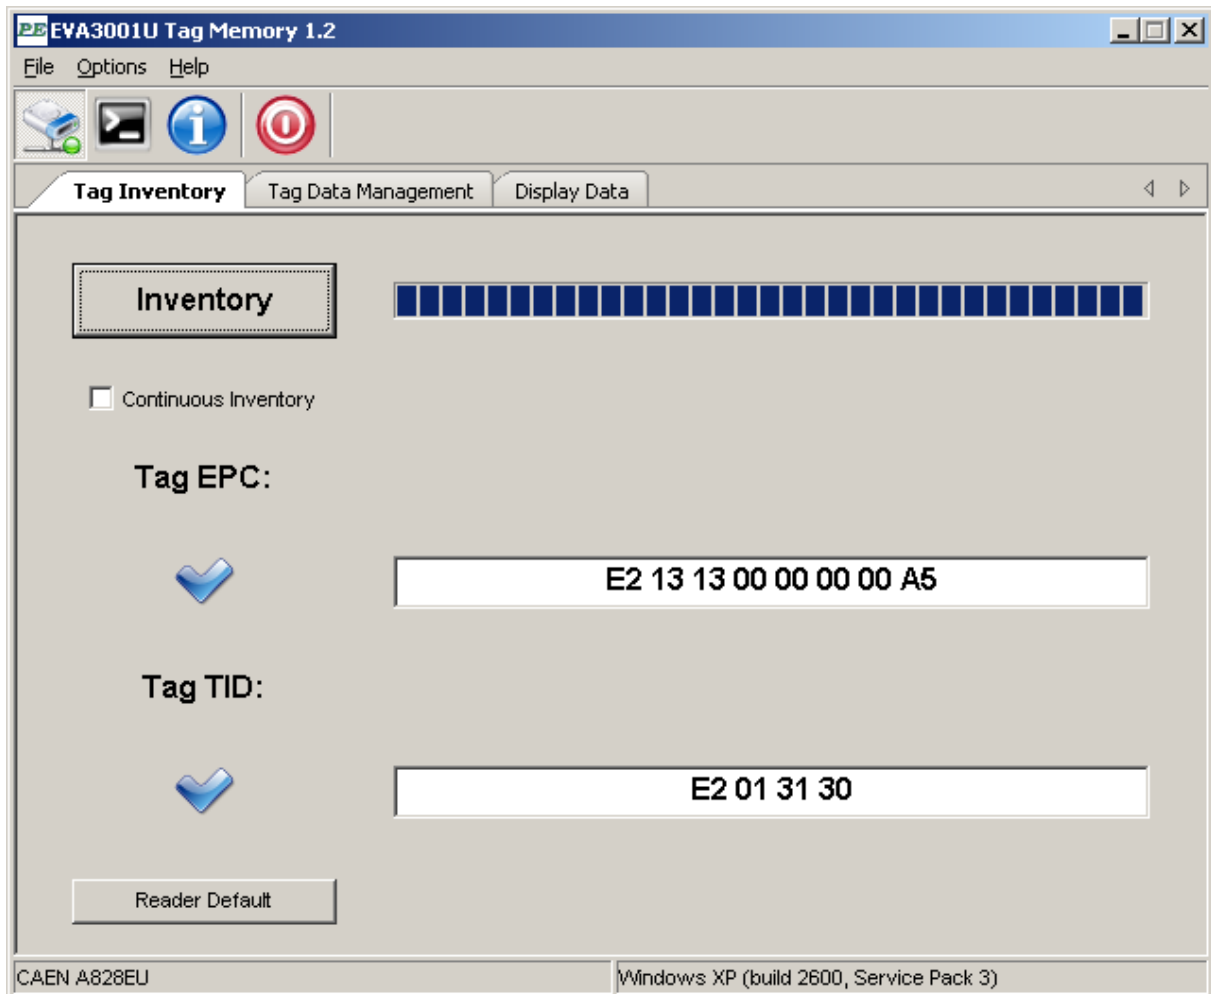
PE EVA3001U Tag Memory 1.2

File Options Help

Tag Inventory | Tag Data Management | Display Data

Inventory

Continuous Inventory

Tag EPC:

E2 13 13 00 00 00 00 A5

Tag TID:

E2 01 31 30

Reader Default

CAEN A828EU

Windows XP (build 2600, Service Pack 3)